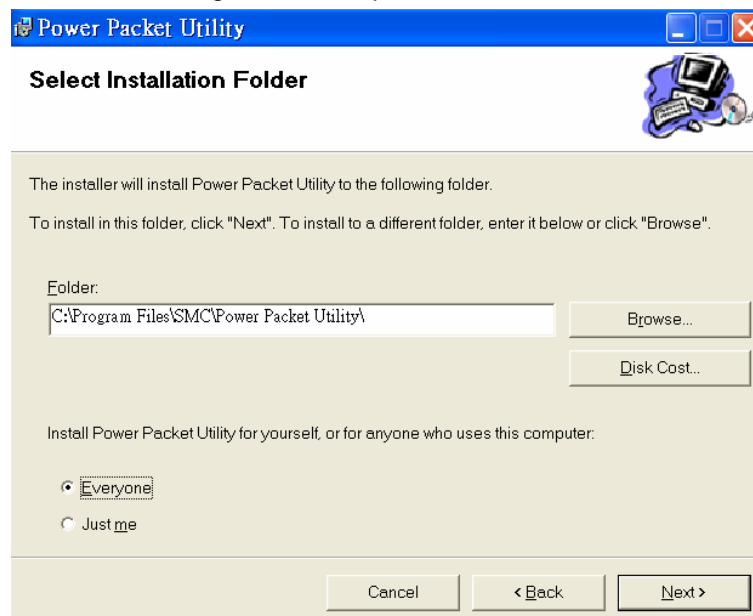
Power Packet Utility

Select Installation Folder

The installer will install Power Packet Utility to the following folder.

To install in this folder, click "Next". To install to a different folder, enter it below or click "Browse".

Folder:

C:\Program Files\SMC\Power Packet Utility\

Browse...

Disk Cost...

Install Power Packet Utility for yourself, or for anyone who uses this computer:

Everyone

Just me

Cancel

< Back

Next >